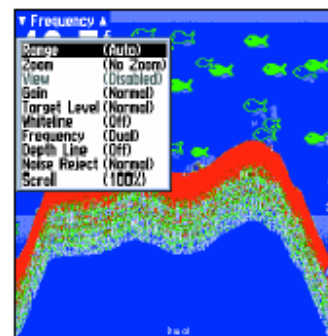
▼ Frequency ▲

| | |
|---|---|
| Range | (Auto) |
| Zoom | (No Zoom) |
| View | (Disabled) |
| Gain | (Normal) |
| Target Level | (Normal) |
| Whiteline | (Off) |
| Frequency | (Dual) |
| Depth Line | (Off) |
| Noise Reject | (Normal) |
| Scroll | (100%) |

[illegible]